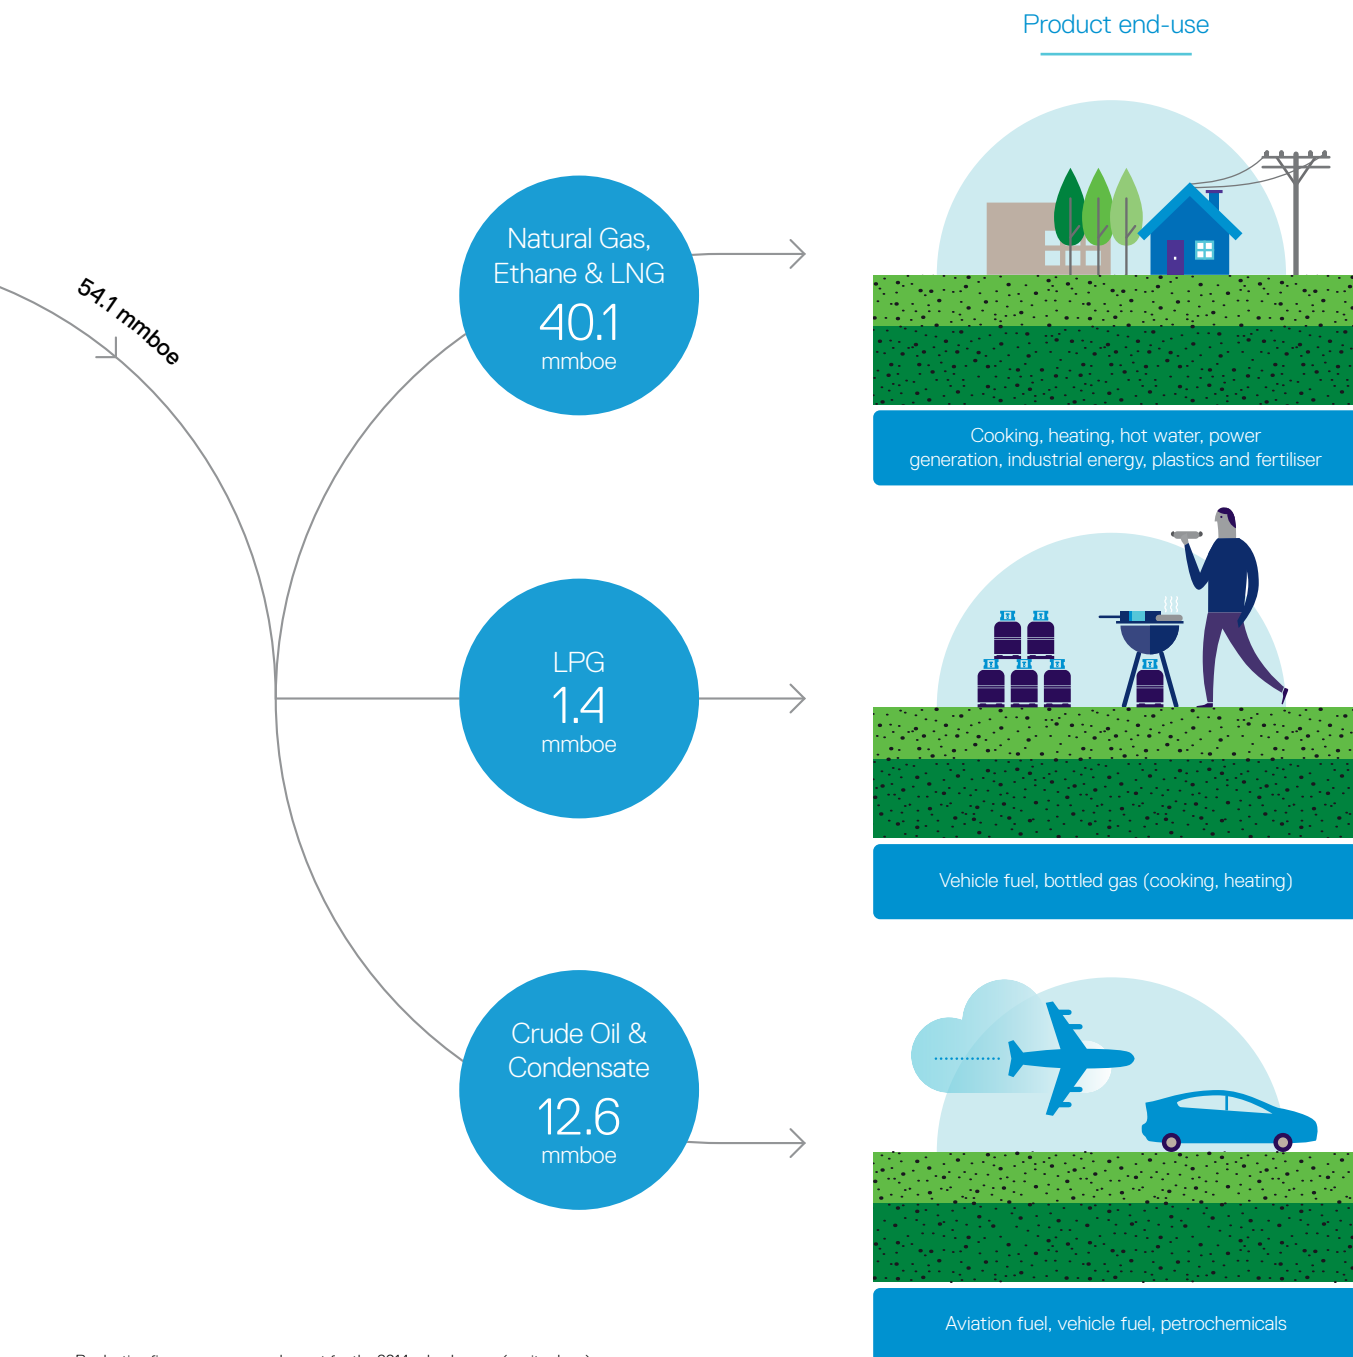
Product end-use

54.1 mmboe

Natural Gas, Ethane & LNG
40.1
mmboe

Cooking, heating, hot water, power generation, industrial energy, plastics and fertiliser

LPG
1.4
mmboe

Vehicle fuel, bottled gas (cooking, heating)

Crude Oil & Condensate
12.6
mmboe

Aviation fuel, vehicle fuel, petrochemicals

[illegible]